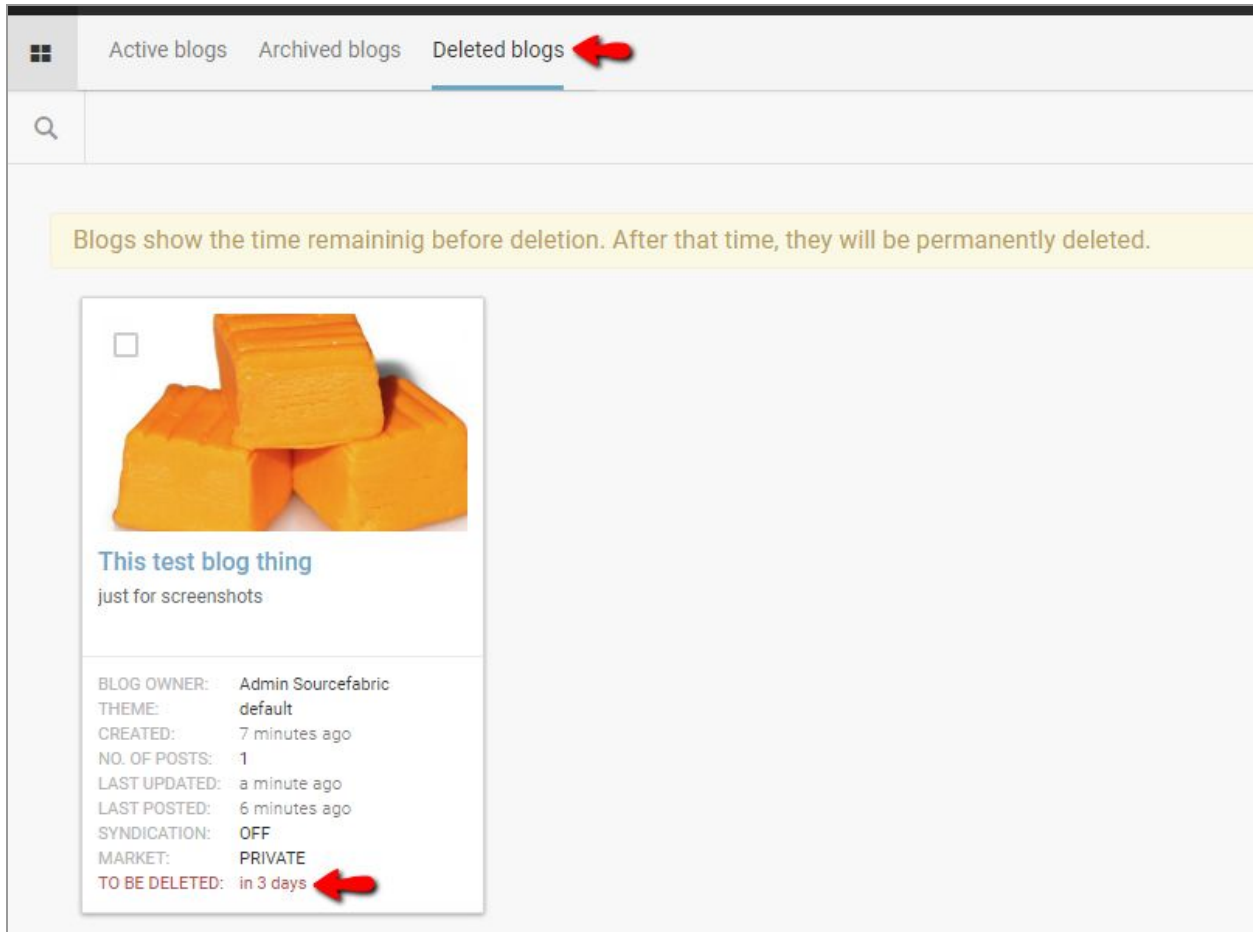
Active blogs Archived blogs Deleted blogs

Blogs show the time remaininig before deletion. After that time, they will be permanently deleted.

This test blog thing
just for screenshots

| | |
|---|---|
| BLOG OWNER: | Admin Sourcefabric |
| THEME: | default |
| CREATED: | 7 minutes ago |
| NO. OF POSTS: | 1 |
| LAST UPDATED: | a minute ago |
| LAST POSTED: | 6 minutes ago |
| SYNDICATION: | OFF |
| MARKET: | PRIVATE |
| TO BE DELETED: | in 3 days |